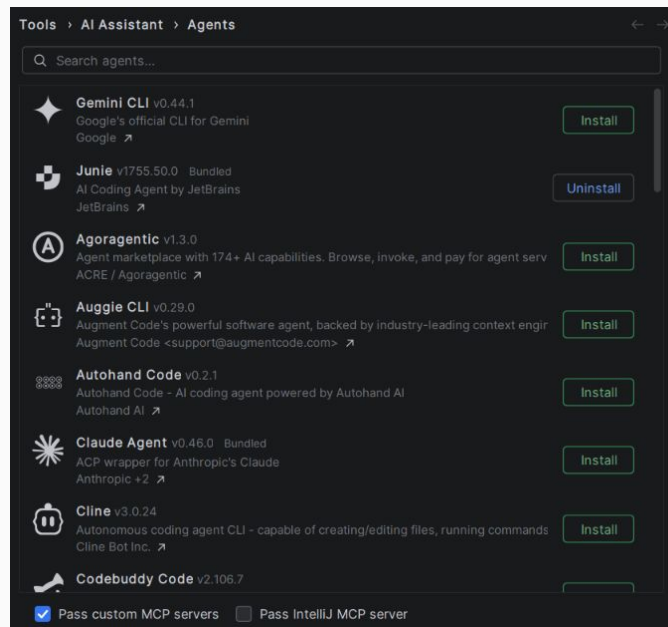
Tools › AI Assistant › Agents

Search agents...

Gemini CLI v0.44.1
Google's official CLI for Gemini
Google ↗
Install

Junie v1755.50.0 Bundled
AI Coding Agent by JetBrains
JetBrains ↗
Uninstall

Agoragentic v1.3.0
Agent marketplace with 174+ AI capabilities. Browse, invoke, and pay for agent serv
ACRE / Agoragentic ↗
Install

Auggie CLI v0.29.0
Augment Code's powerful software agent, backed by industry-leading context engir
Augment Code <support@augmentcode.com> ↗
Install

Autohand Code v0.2.1
Autohand Code - AI coding agent powered by Autohand AI
Autohand AI ↗
Install

Claude Agent v0.46.0 Bundled
ACP wrapper for Anthropic's Claude
Anthropic +2 ↗
Install

Cline v3.0.24
Autonomous coding agent CLI - capable of creating/editing files, running commands
Cline Bot Inc. ↗
Install

Codebuddy Code v2.106.7

Pass custom MCP servers
Pass IntelliJ MCP server